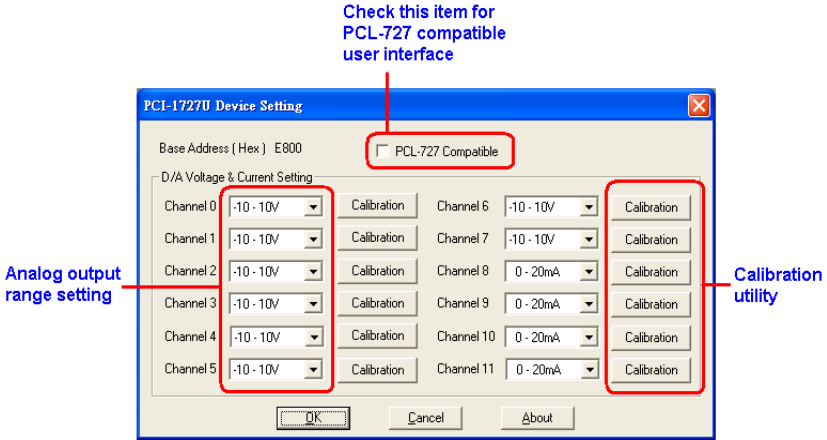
Check this item for PCL-727 compatible user interface

PCI-1727U Device Setting

Base Address ( Hex ) E800

PCL-727 Compatible

D/A Voltage & Current Setting

Channel 0 -10 - 10V Calibration
Channel 1 -10 - 10V Calibration
Channel 2 -10 - 10V Calibration
Channel 3 -10 - 10V Calibration
Channel 4 -10 - 10V Calibration
Channel 5 -10 - 10V Calibration

Channel 6 -10 - 10V Calibration
Channel 7 -10 - 10V Calibration
Channel 8 0 - 20mA Calibration
Channel 9 0 - 20mA Calibration
Channel 10 0 - 20mA Calibration
Channel 11 0 - 20mA Calibration

OK Cancel About

Analog output range setting

Calibration utility